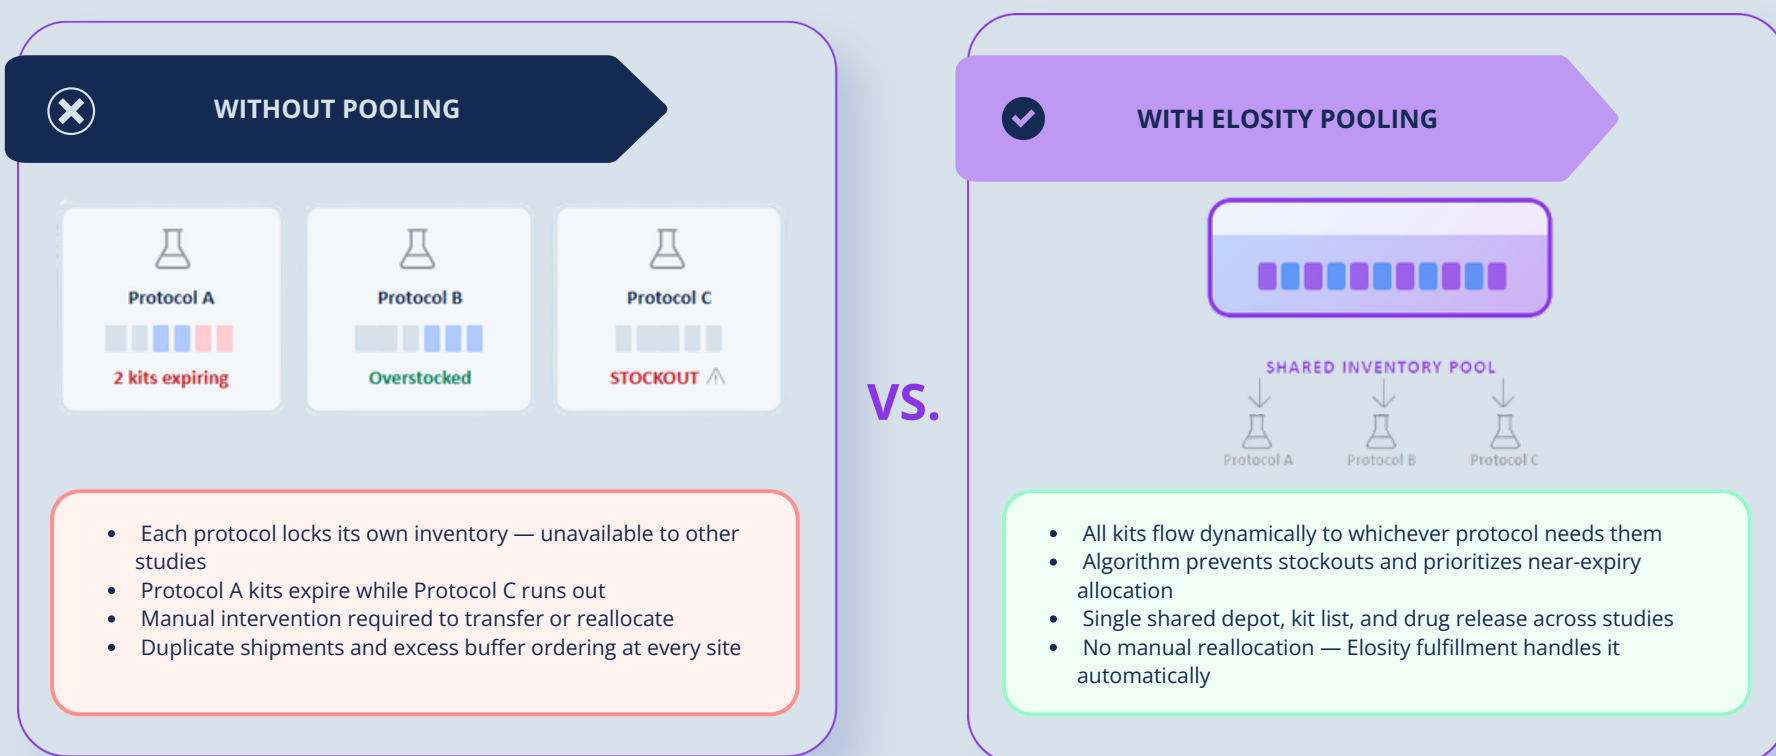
WITHOUT POOLING

Protocol A
2 kits expiring

Protocol B
Overstocked

Protocol C
STOCKOUT

- Each protocol locks its own inventory — unavailable to other studies
- Protocol A kits expire while Protocol C runs out
- Manual intervention required to transfer or reallocate
- Duplicate shipments and excess buffer ordering at every site

VS.

WITH ELOSITY POOLING

SHARED INVENTORY POOL

Protocol A
Protocol B
Protocol C

- All kits flow dynamically to whichever protocol needs them
- Algorithm prevents stockouts and prioritizes near-expiry allocation
- Single shared depot, kit list, and drug release across studies
- No manual reallocation — Elosity fulfillment handles it automatically